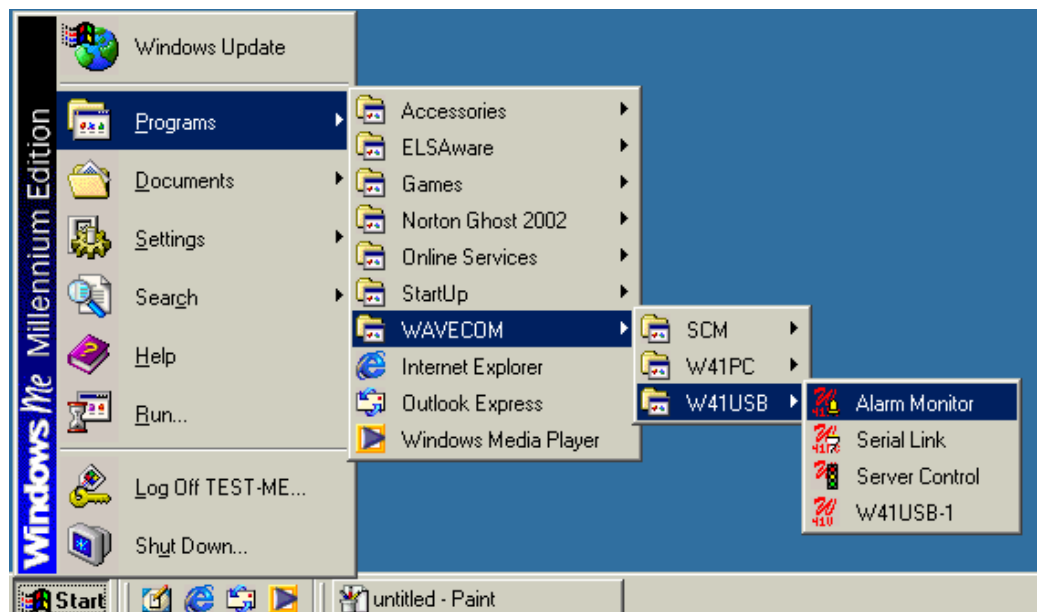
Windows Me Millennium Edition

Windows Update

Programs

Documents

Settings

Search

Help

Run...

Log Off TEST-ME...

Shut Down...

Accessories

ELSAware

Games

Norton Ghost 2002

Online Services

StartUp

WAVECOM

Internet Explorer

Outlook Express

Windows Media Player

SCM

W41PC

W41USB

Alarm Monitor

Serial Link

Server Control

W41USB-1

Start

untitled - Paint